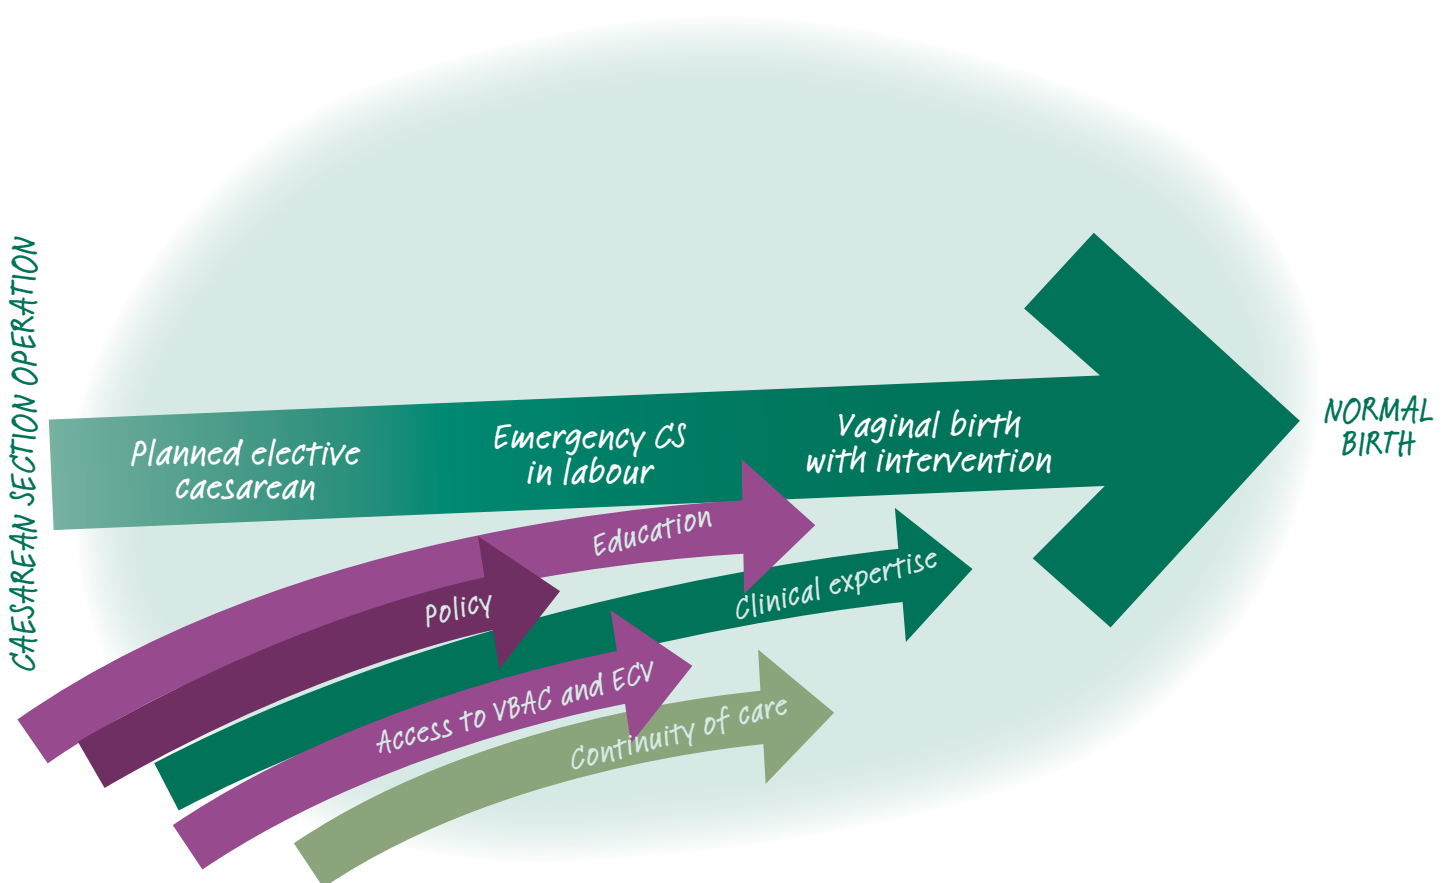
CAESAREAN SECTION OPERATION

Planned elective caesarean

Emergency CS in labour

Vaginal birth with intervention

NORMAL BIRTH

Education

Policy

Clinical expertise

Access to VBAC and ECV

Continuity of care